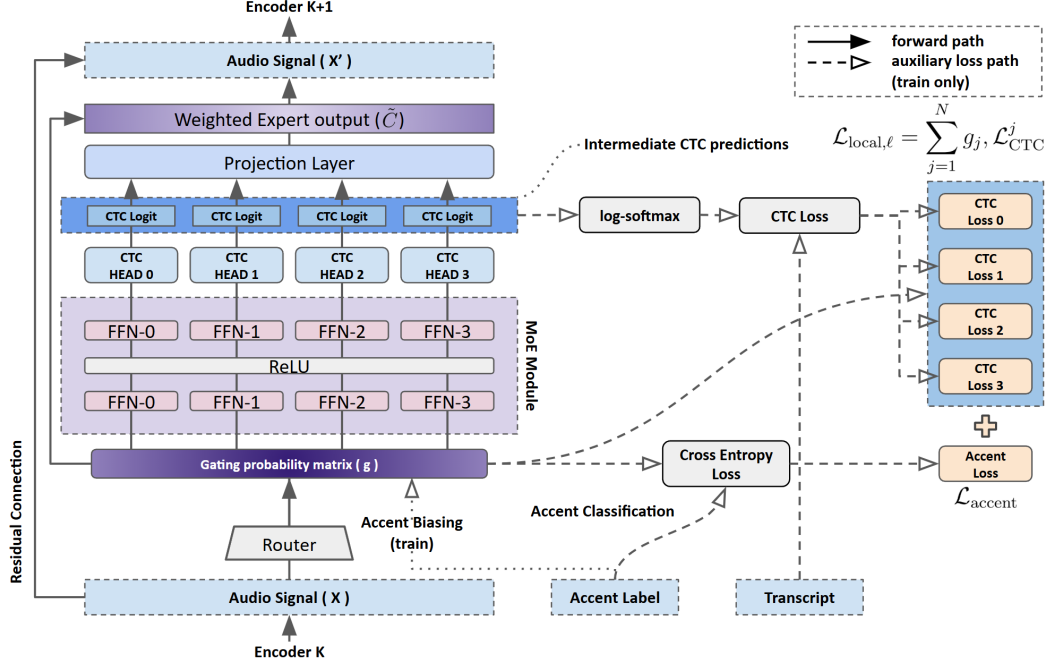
Encoder K+1

Audio Signal ( X' )

Weighted Expert output ($\tilde{C}$)

Projection Layer

forward path
auxiliary loss path (train only)

$\mathcal{L}_{\text{local},\ell} = \sum_{j=1}^{N} g_j, \mathcal{L}_{\text{CTC}}^{j}$

Intermediate CTC predictions

CTC Logit | CTC Logit | CTC Logit | CTC Logit

log-softmax

CTC Loss

CTC Loss 0
CTC Loss 1
CTC Loss 2
CTC Loss 3

CTC HEAD 0 | CTC HEAD 1 | CTC HEAD 2 | CTC HEAD 3

FFN-0 | FFN-1 | FFN-2 | FFN-3

ReLU

FFN-0 | FFN-1 | FFN-2 | FFN-3

MoE Module

Residual Connection

Gating probability matrix ( g )

Cross Entropy Loss

Accent Loss

$\mathcal{L}_{\text{accent}}$

Accent Classification

Accent Biasing (train)

Router

Audio Signal ( X )

Accent Label

Transcript

Encoder K